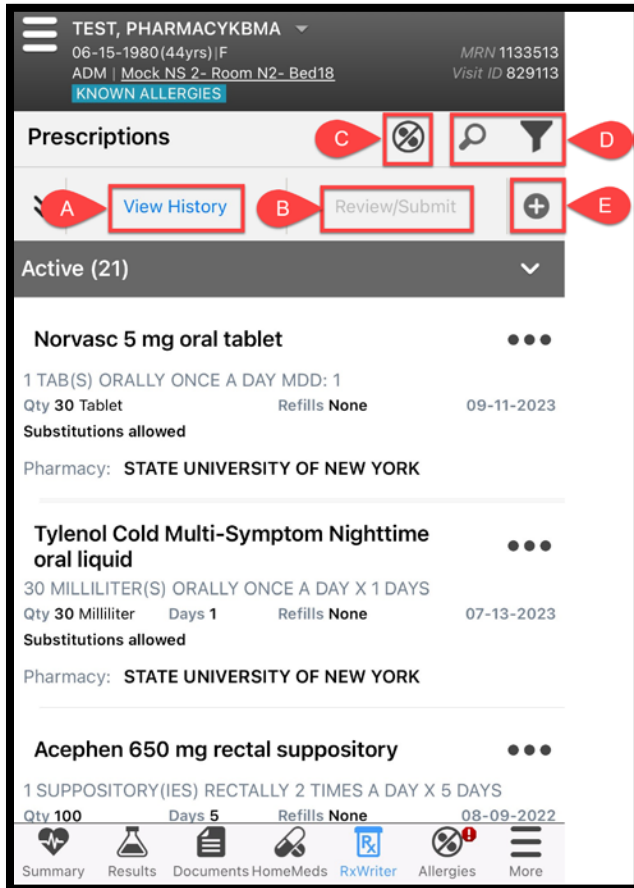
TEST, PHARMACYKBMA
06-15-1980(44yrs)|F
ADM | Mock NS 2- Room N2- Bed18
KNOWN ALLERGIES
MRN 1133513
Visit ID 829113

Prescriptions
C
D
A
View History
B
Review/Submit
E

Active (21)

Norvasc 5 mg oral tablet
1 TAB(S) ORALLY ONCE A DAY MDD: 1
Qty 30 Tablet Refills None 09-11-2023
Substitutions allowed
Pharmacy: STATE UNIVERSITY OF NEW YORK

Tylenol Cold Multi-Symptom Nighttime oral liquid
30 MILLILITER(S) ORALLY ONCE A DAY X 1 DAYS
Qty 30 Milliliter Days 1 Refills None 07-13-2023
Substitutions allowed
Pharmacy: STATE UNIVERSITY OF NEW YORK

Acephen 650 mg rectal suppository
1 SUPPOSITORY(IES) RECTALLY 2 TIMES A DAY X 5 DAYS
Qty 100 Days 5 Refills None 08-09-2022

Summary Results Documents HomeMeds RxWriter Allergies More